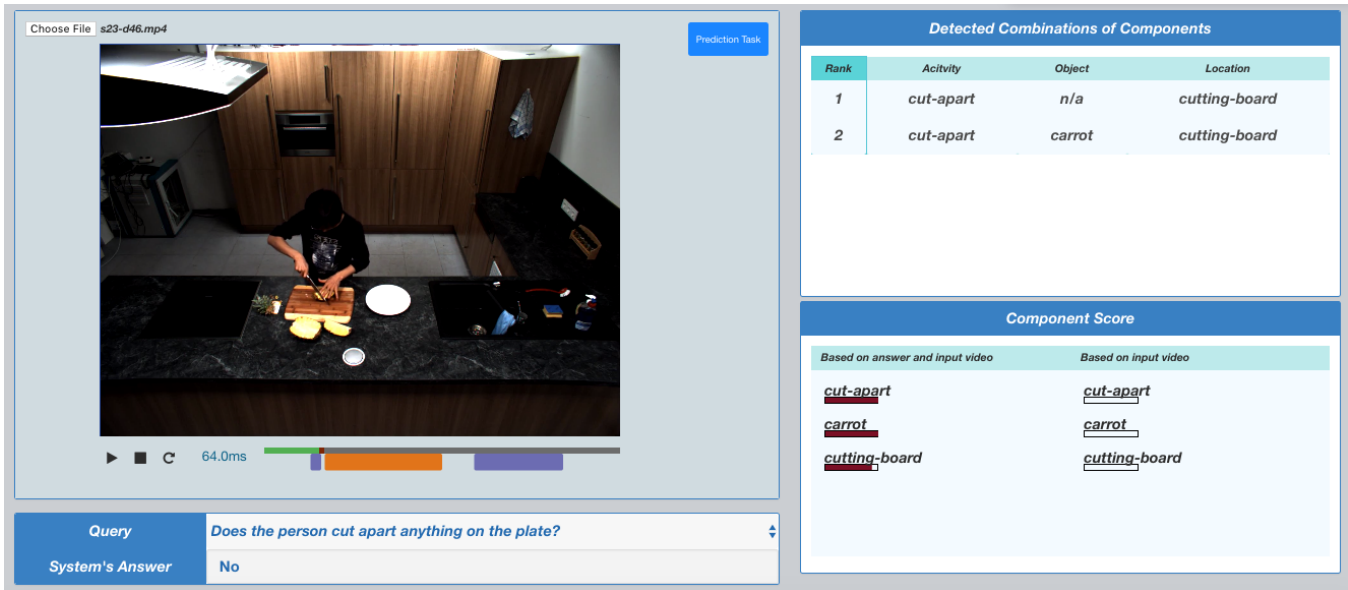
Choose File s23-d46.mp4

Prediction Task

64.0ms

| Query | Does the person cut apart anything on the plate? |
|---|---|
| System's Answer | No |

Detected Combinations of Components

| Rank | Acitvity | Object | Location |
|---|---|---|---|
| 1 | cut-apart | n/a | cutting-board |
| 2 | cut-apart | carrot | cutting-board |

Component Score

| Based on answer and input video | Based on input video |
|---|---|
| cut-apart | cut-apart |
| carrot | carrot |
| cutting-board | cutting-board |